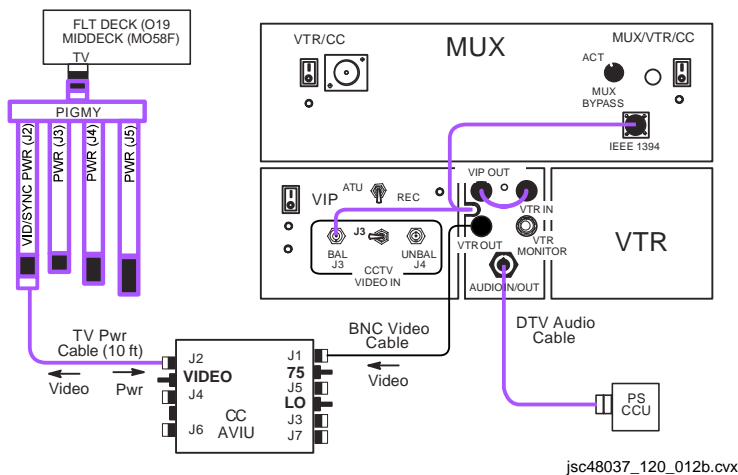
FLT DECK (O19
MIDDECK (MO58F)
TV

PIGMY
VID/SYNC PWR (J2)
PWR (J3)
PWR (J4)
PWR (J5)

VTR/CC
MUX
MUX/VTR/CC
ACT
MUX
BYPASS
IEEE 1394

VIP
ATU
REC
VIP OUT
VTR IN
J3
BAL
J3
UNBAL
J4
CCTV
VIDEO IN
VTR OUT
VTR
MONITOR
VTR
AUDIO IN/OUT

TV Pwr
Cable (10 ft)
Video
Pwr
J2
VIDEO
J4
J6
CC
AVIU
J1
75
J5
LO
J3
J7

BNC Video
Cable
Video

DTV Audio
Cable

PS
CCU

jsc48037_120_012b.cvx